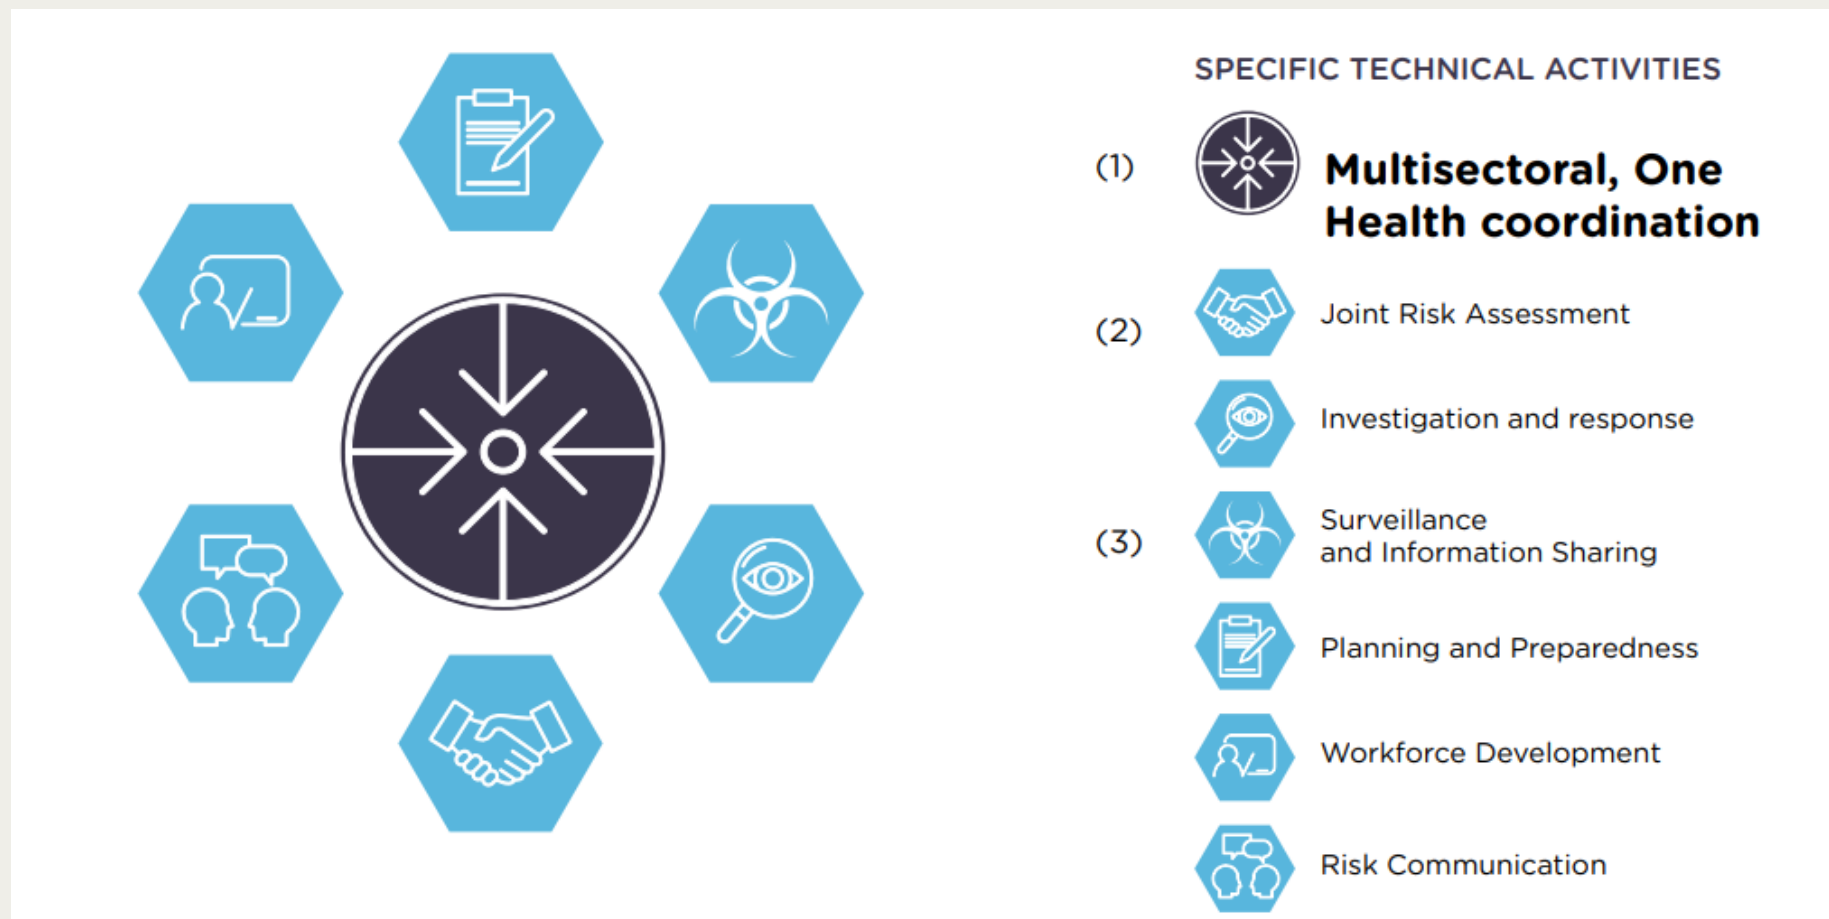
SPECIFIC TECHNICAL ACTIVITIES

(1) Multisectoral, One Health coordination

(2) Joint Risk Assessment

Investigation and response

(3) Surveillance and Information Sharing

Planning and Preparedness

Workforce Development

Risk Communication